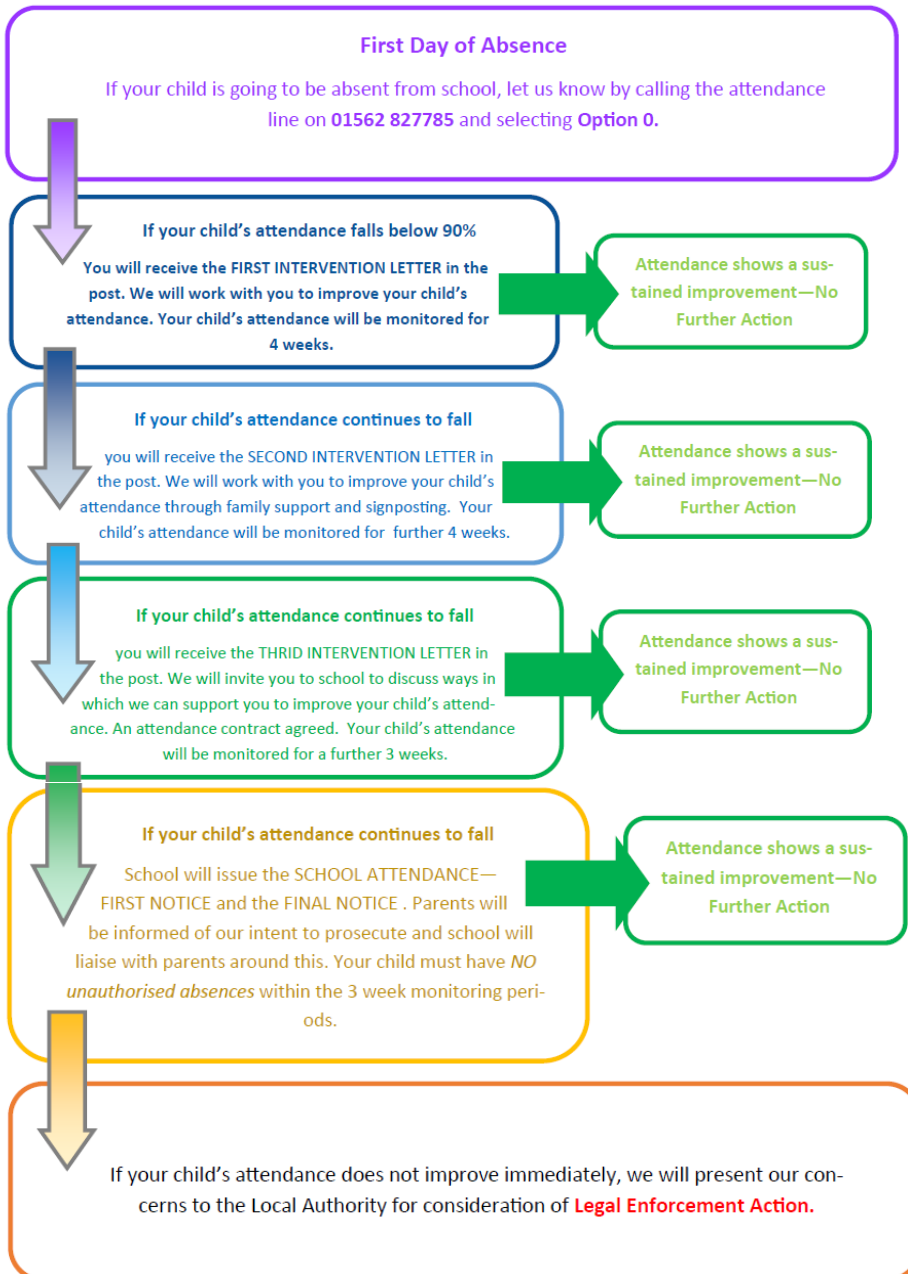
First Day of Absence

If your child is going to be absent from school, let us know by calling the attendance line on 01562 827785 and selecting Option 0.

If your child's attendance falls below 90%

You will receive the FIRST INTERVENTION LETTER in the post. We will work with you to improve your child's attendance. Your child's attendance will be monitored for 4 weeks.

Attendance shows a sustained improvement—No Further Action

If your child's attendance continues to fall

you will receive the SECOND INTERVENTION LETTER in the post. We will work with you to improve your child's attendance through family support and signposting. Your child's attendance will be monitored for further 4 weeks.

Attendance shows a sustained improvement—No Further Action

If your child's attendance continues to fall

you will receive the THRID INTERVENTION LETTER in the post. We will invite you to school to discuss ways in which we can support you to improve your child's attendance. An attendance contract agreed. Your child's attendance will be monitored for a further 3 weeks.

Attendance shows a sustained improvement—No Further Action

If your child's attendance continues to fall

School will issue the SCHOOL ATTENDANCE—FIRST NOTICE and the FINAL NOTICE . Parents will be informed of our intent to prosecute and school will liaise with parents around this. Your child must have NO unauthorised absences within the 3 week monitoring periods.

Attendance shows a sustained improvement—No Further Action

If your child's attendance does not improve immediately, we will present our concerns to the Local Authority for consideration of Legal Enforcement Action.